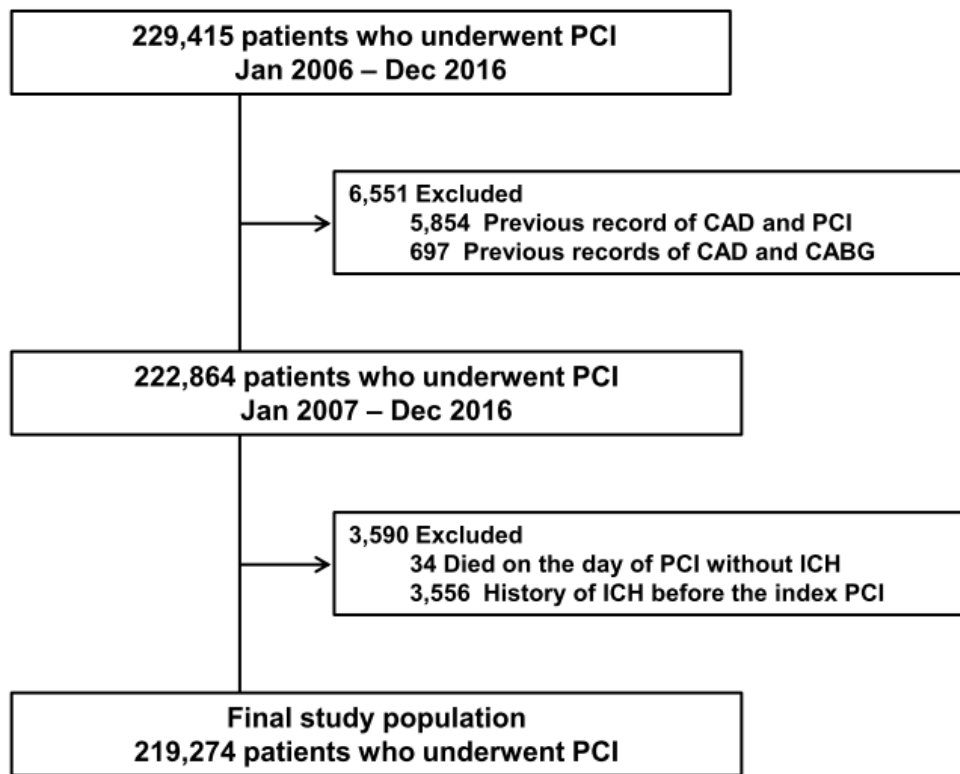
229,415 patients who underwent PCI
Jan 2006 – Dec 2016

6,551 Excluded
5,854 Previous record of CAD and PCI
697 Previous records of CAD and CABG

222,864 patients who underwent PCI
Jan 2007 – Dec 2016

3,590 Excluded
34 Died on the day of PCI without ICH
3,556 History of ICH before the index PCI

Final study population
219,274 patients who underwent PCI